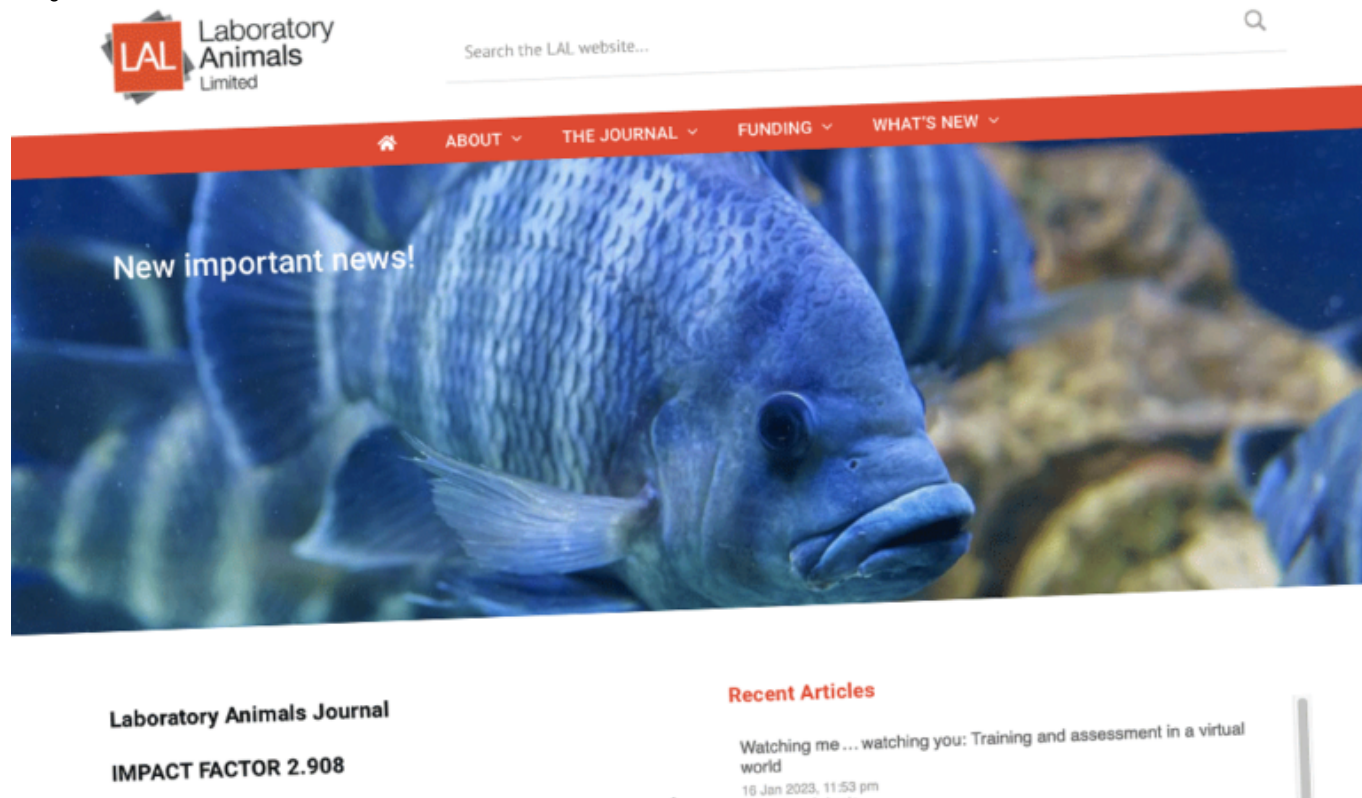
LAL Laboratory Animals Limited

Search the LAL website...

ABOUT THE JOURNAL FUNDING WHAT'S NEW

New important news!

Laboratory Animals Journal

IMPACT FACTOR 2.908

Recent Articles

Watching me … watching you: Training and assessment in a virtual world
16 Jan 2023, 11:53 pm